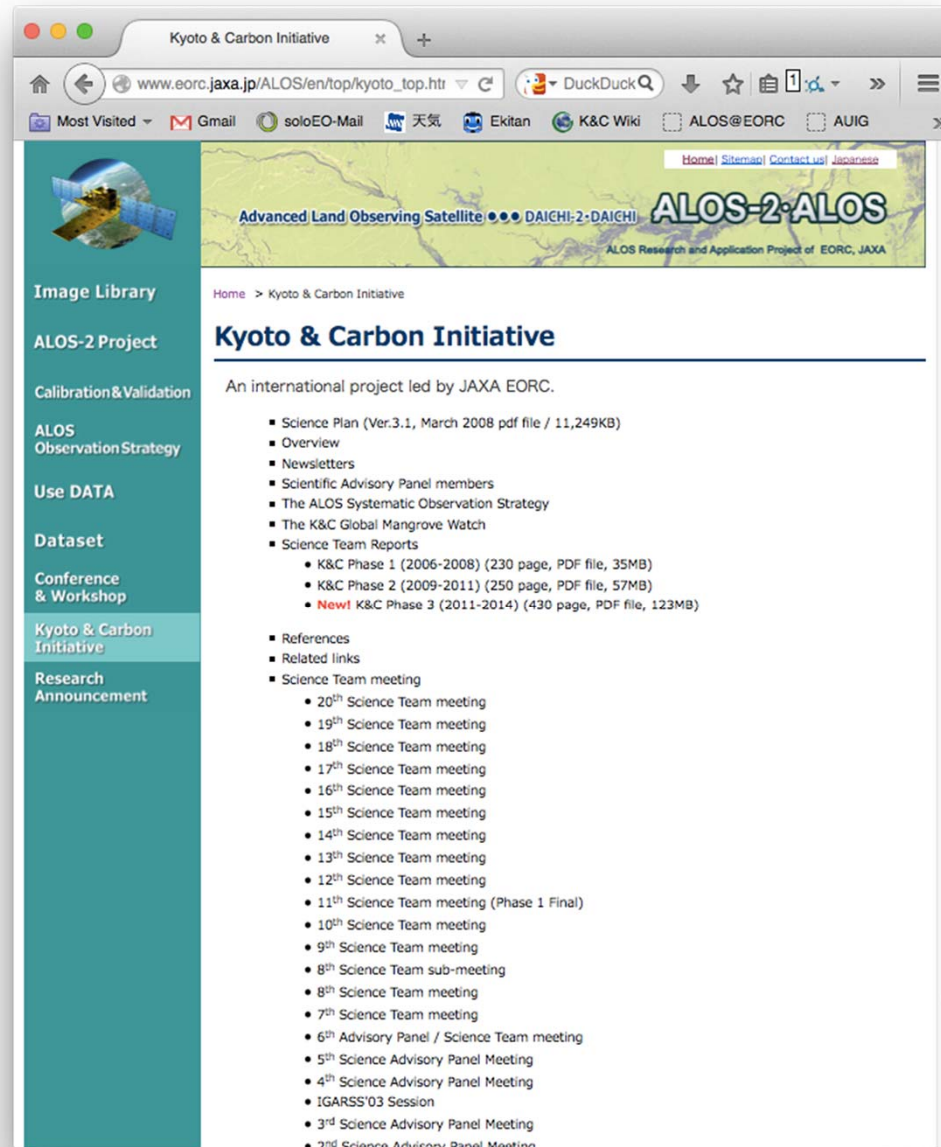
Kyoto & Carbon Initiative ×

www.eorc.jaxa.jp/ALOS/en/top/kyoto_top.htr

DuckDuck

Most Visited Gmail soloEO-Mail 天気 Ekitan K&C Wiki ALOS@EORC AUIG

Home| Sitemap| Contact us| Japanese

Advanced Land Observing Satellite ●●● DAICHI-2·DAICHI ALOS-2·ALOS

ALOS Research and Application Project of EORC, JAXA

Image Library

ALOS-2 Project

Calibration&Validation

ALOS Observation Strategy

Use DATA

Dataset

Conference & Workshop

Kyoto & Carbon Initiative

Research Announcement

Home > Kyoto & Carbon Initiative

Kyoto & Carbon Initiative

An international project led by JAXA EORC.

- Science Plan (Ver.3.1, March 2008 pdf file / 11,249KB)
- Overview
- Newsletters
- Scientific Advisory Panel members
- The ALOS Systematic Observation Strategy
- The K&C Global Mangrove Watch
- Science Team Reports
  - K&C Phase 1 (2006-2008) (230 page, PDF file, 35MB)
  - K&C Phase 2 (2009-2011) (250 page, PDF file, 57MB)
  - New! K&C Phase 3 (2011-2014) (430 page, PDF file, 123MB)

- References
- Related links
- Science Team meeting
  - 20$^{th}$ Science Team meeting
  - 19$^{th}$ Science Team meeting
  - 18$^{th}$ Science Team meeting
  - 17$^{th}$ Science Team meeting
  - 16$^{th}$ Science Team meeting
  - 15$^{th}$ Science Team meeting
  - 14$^{th}$ Science Team meeting
  - 13$^{th}$ Science Team meeting
  - 12$^{th}$ Science Team meeting
  - 11$^{th}$ Science Team meeting (Phase 1 Final)
  - 10$^{th}$ Science Team meeting
  - 9$^{th}$ Science Team meeting
  - 8$^{th}$ Science Team sub-meeting
  - 8$^{th}$ Science Team meeting
  - 7$^{th}$ Science Team meeting
  - 6$^{th}$ Advisory Panel / Science Team meeting
  - 5$^{th}$ Science Advisory Panel Meeting
  - 4$^{th}$ Science Advisory Panel Meeting
  - IGARSS'03 Session
  - 3$^{rd}$ Science Advisory Panel Meeting
  - 2$^{nd}$ Science Advisory Panel Meeting